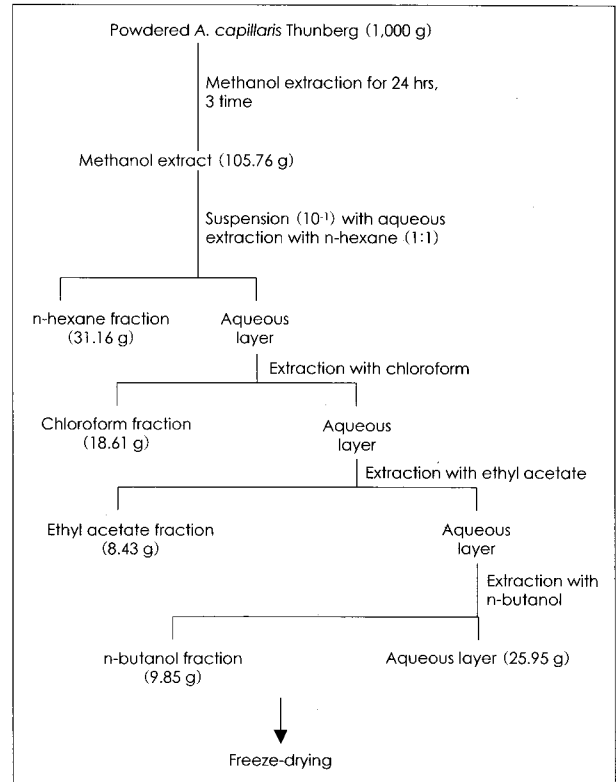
Powdered A. capillaris Thunberg (1,000 g)

Methanol extraction for 24 hrs, 3 time

Methanol extract (105.76 g)

Suspension ($10^{-1}$) with aqueous extraction with n-hexane (1:1)

n-hexane fraction (31.16 g)

Aqueous layer

Extraction with chloroform

Chloroform fraction (18.61 g)

Aqueous layer

Extraction with ethyl acetate

Ethyl acetate fraction (8.43 g)

Aqueous layer

Extraction with n-butanol

n-butanol fraction (9.85 g)

Aqueous layer (25.95 g)

Freeze-drying